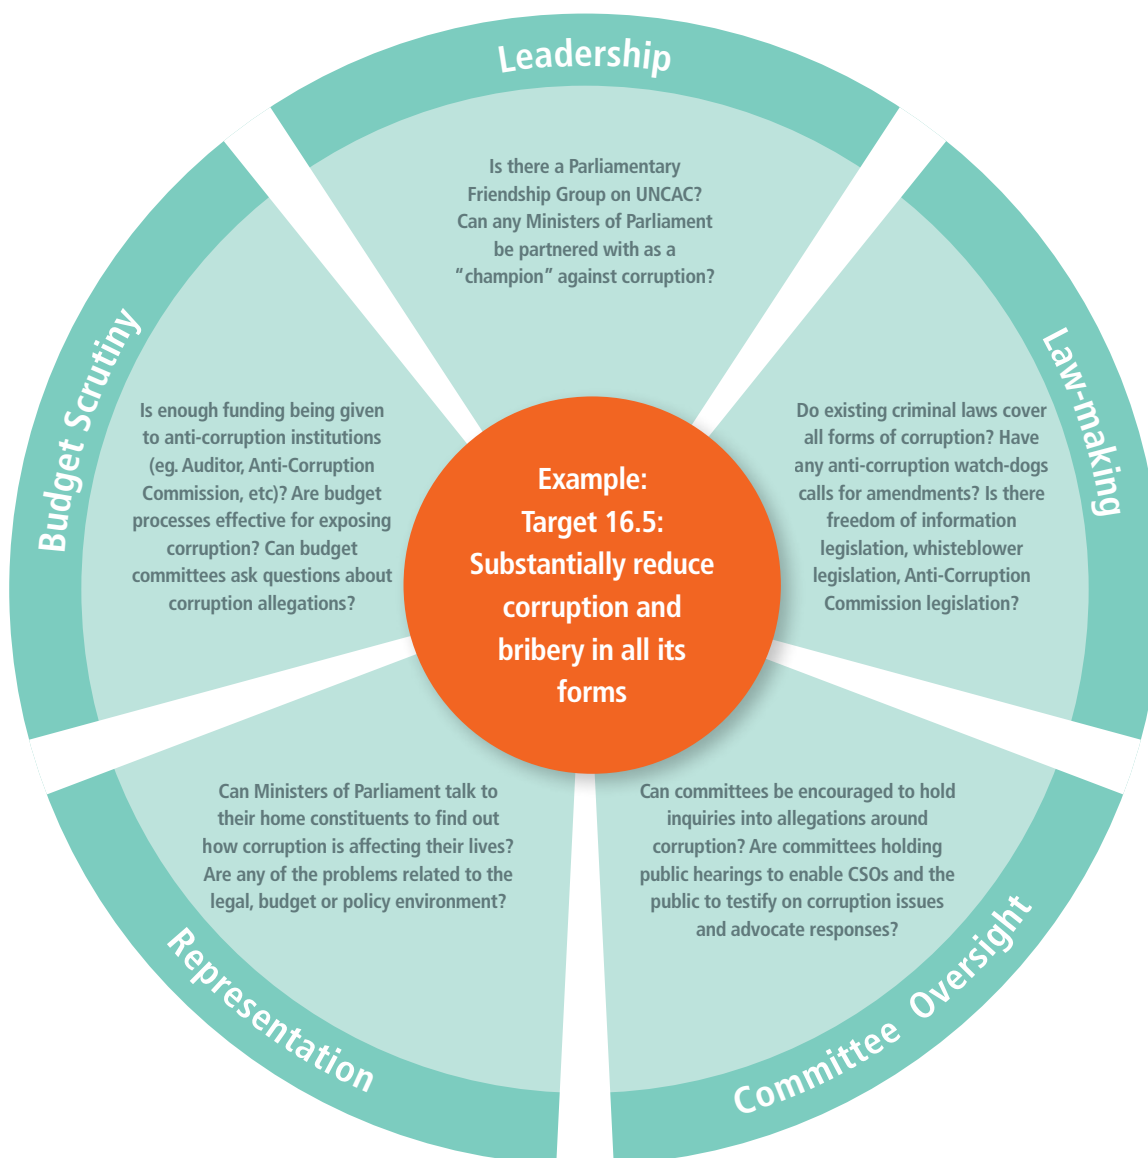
Leadership

Is there a Parliamentary Friendship Group on UNCAC? Can any Ministers of Parliament be partnered with as a “champion” against corruption?

Law-making

Do existing criminal laws cover all forms of corruption? Have any anti-corruption watch-dogs calls for amendments? Is there freedom of information legislation, whisteblower legislation, Anti-Corruption Commission legislation?

Budget Scrutiny

Is enough funding being given to anti-corruption institutions (eg. Auditor, Anti-Corruption Commission, etc)? Are budget processes effective for exposing corruption? Can budget committees ask questions about corruption allegations?

Example: Target 16.5: Substantially reduce corruption and bribery in all its forms

Can Ministers of Parliament talk to their home constituents to find out how corruption is affecting their lives? Are any of the problems related to the legal, budget or policy environment?

Can committees be encouraged to hold inquiries into allegations around corruption? Are committees holding public hearings to enable CSOs and the public to testify on corruption issues and advocate responses?

Representation

Committee Oversight